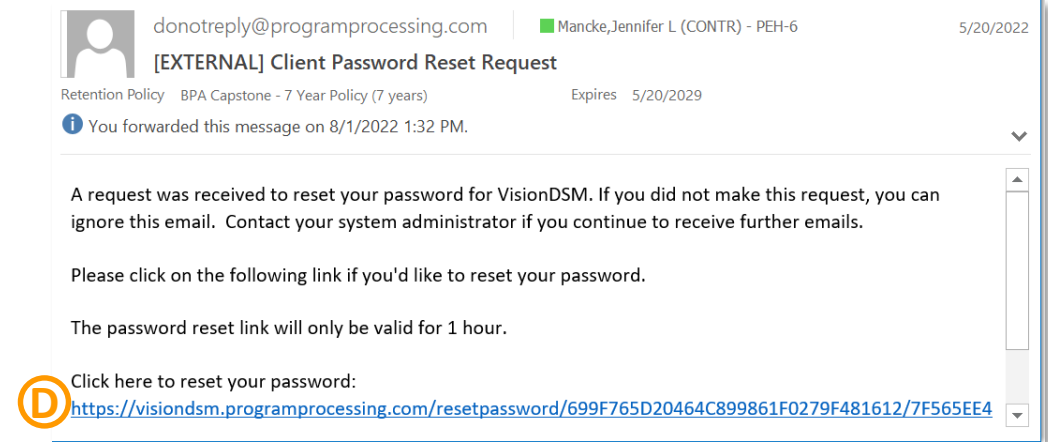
donotreply@programprocessing.com Mancke,Jennifer L (CONTR) - PEH-6 5/20/2022

[EXTERNAL] Client Password Reset Request

Retention Policy BPA Capstone - 7 Year Policy (7 years) Expires 5/20/2029

You forwarded this message on 8/1/2022 1:32 PM.

A request was received to reset your password for VisionDSM. If you did not make this request, you can ignore this email. Contact your system administrator if you continue to receive further emails.

Please click on the following link if you'd like to reset your password.

The password reset link will only be valid for 1 hour.

Click here to reset your password:
D
https://visiondsm.programprocessing.com/resetpassword/699F765D20464C899861F0279F481612/7F565EE4